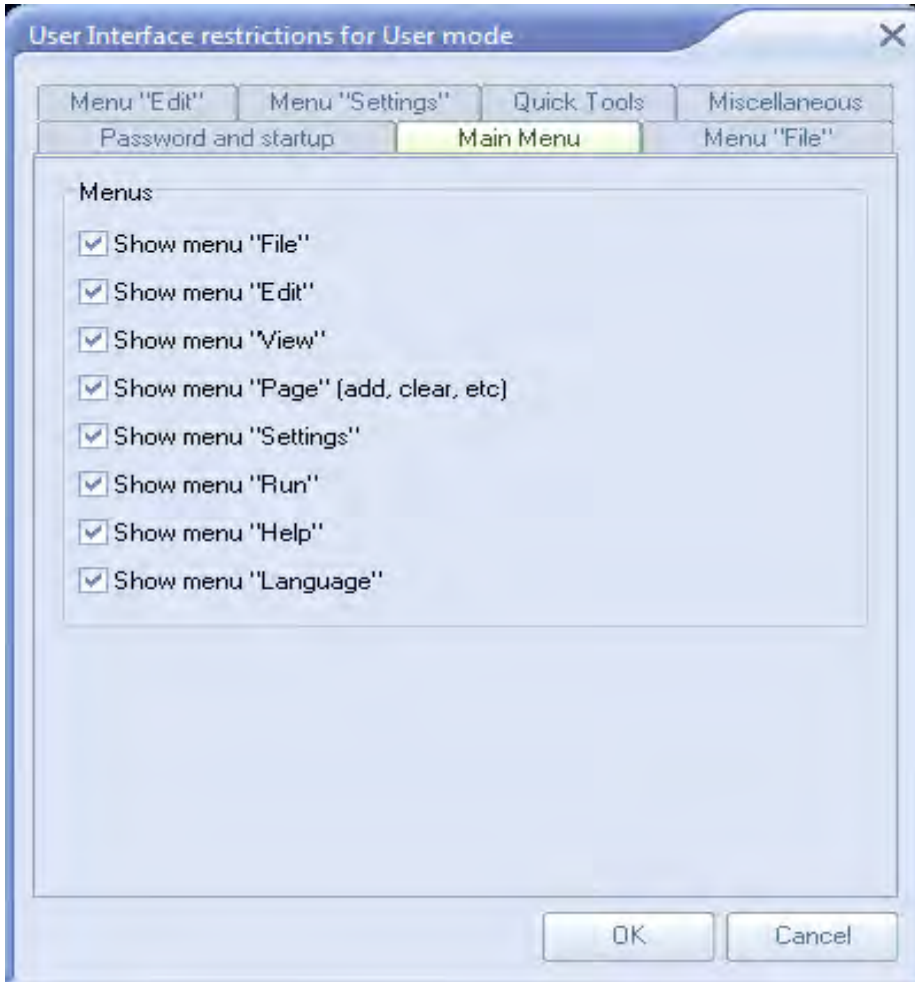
User Interface restrictions for User mode

Menu "Edit"
Menu "Settings"
Quick Tools
Miscellaneous
Password and startup
Main Menu
Menu "File"

Menus

Show menu "File"

Show menu "Edit"

Show menu "View"

Show menu "Page" (add, clear, etc)

Show menu "Settings"

Show menu "Run"

Show menu "Help"

Show menu "Language"

OK
Cancel